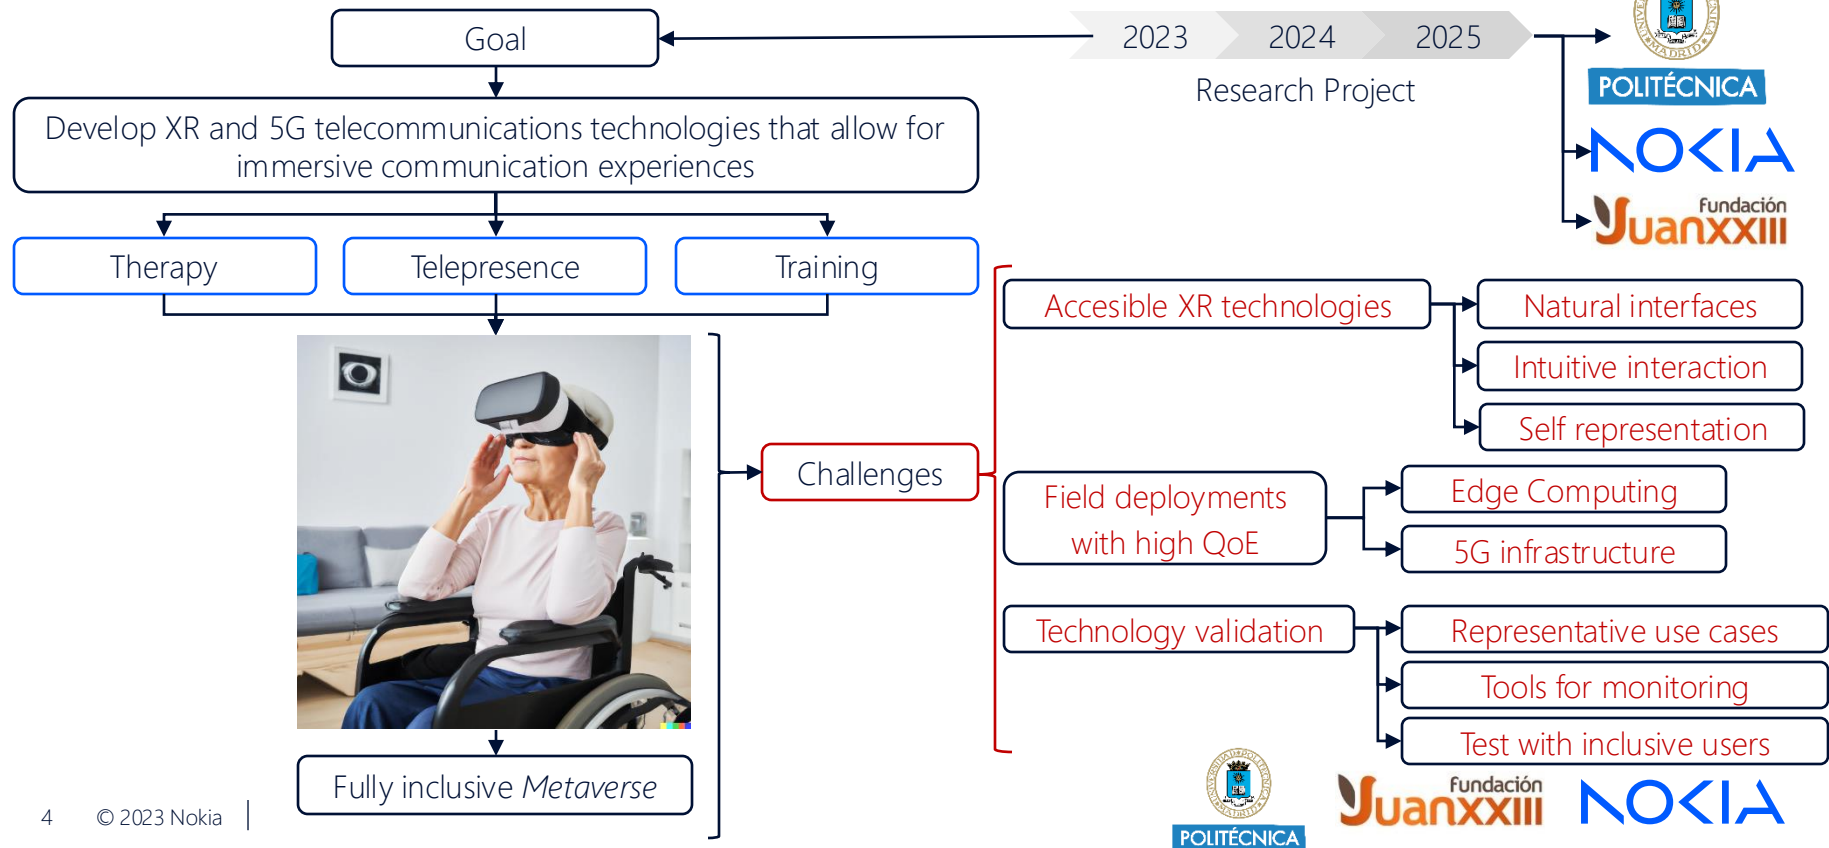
Goal

2023 2024 2025

Research Project

POLITÉCNICA

NOKIA

Fundación JuanXXIII

Develop XR and 5G telecommunications technologies that allow for immersive communication experiences

Therapy

Telepresence

Training

Accesible XR technologies

Natural interfaces

Intuitive interaction

Self representation

Challenges

Field deployments with high QoE

Edge Computing

5G infrastructure

Technology validation

Representative use cases

Tools for monitoring

Test with inclusive users

Fully inclusive *Metaverse*

4 © 2023 Nokia

POLITÉCNICA

Fundación JuanXXIII

NOKIA